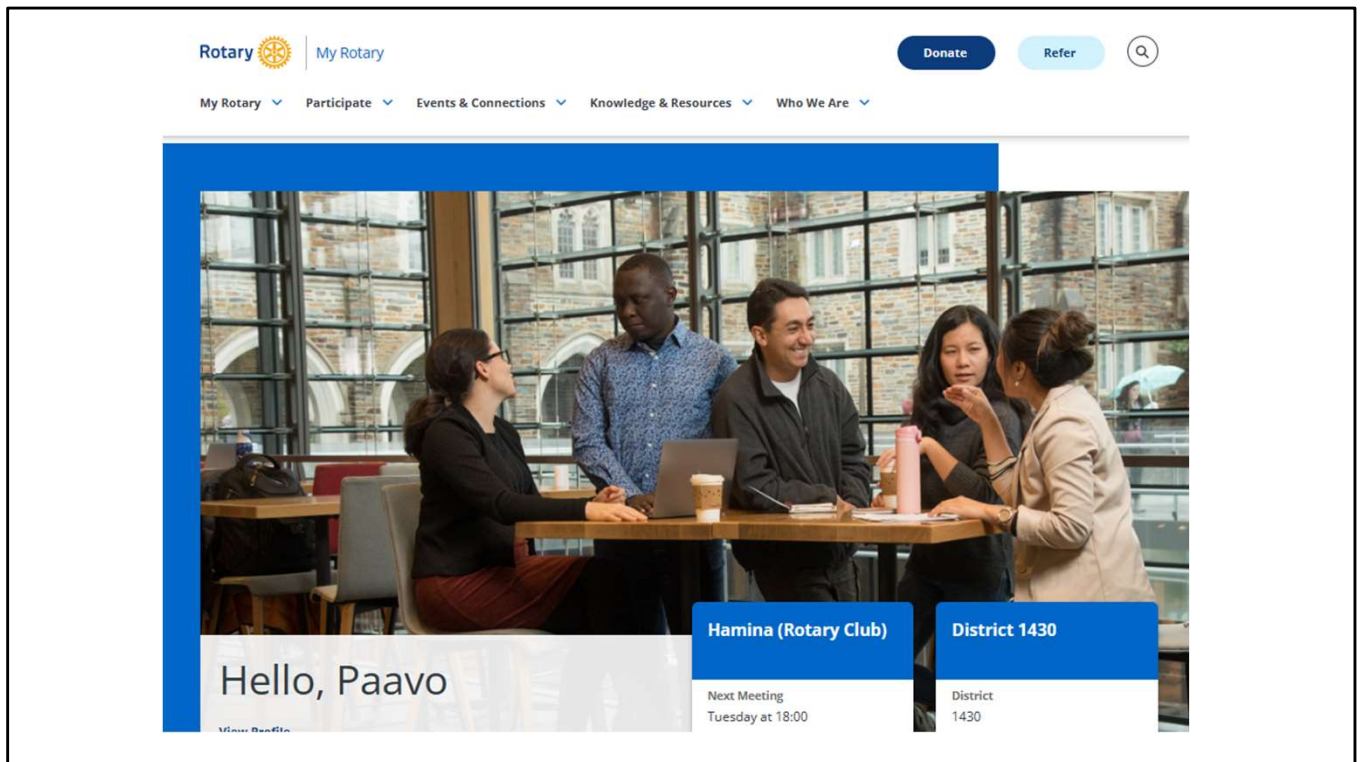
Rotary | My Rotary

Donate

Refer

My Rotary
Participate
Events & Connections
Knowledge & Resources
Who We Are

Hello, Paavo

View Profile

Hamina (Rotary Club)

Next Meeting
Tuesday at 18:00

District 1430

District
1430